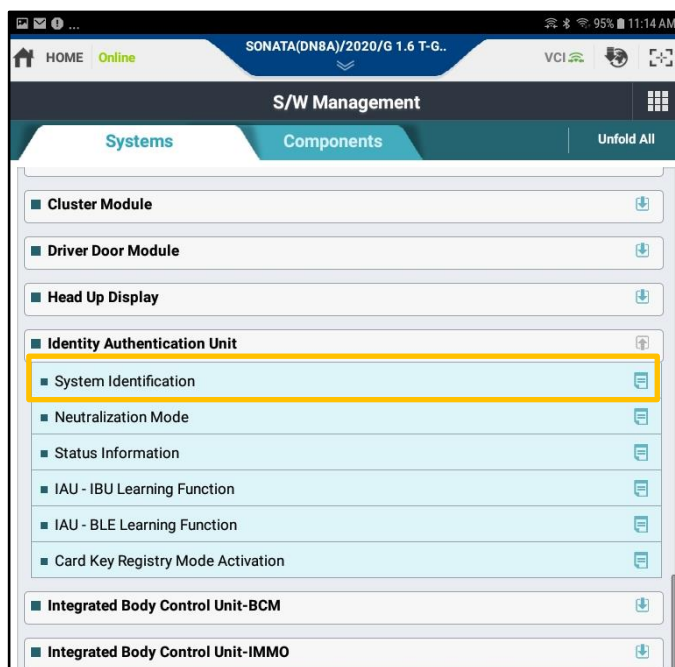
95% 11:14 AM

HOME Online

SONATA(DN8A)/2020/G 1.6 T-G..

VCI

S/W Management

Systems

Components

Unfold All

Cluster Module

Driver Door Module

Head Up Display

Identity Authentication Unit

System Identification

Neutralization Mode

Status Information

IAU - IBU Learning Function

IAU - BLE Learning Function

Card Key Registry Mode Activation

Integrated Body Control Unit-BCM

Integrated Body Control Unit-IMMO